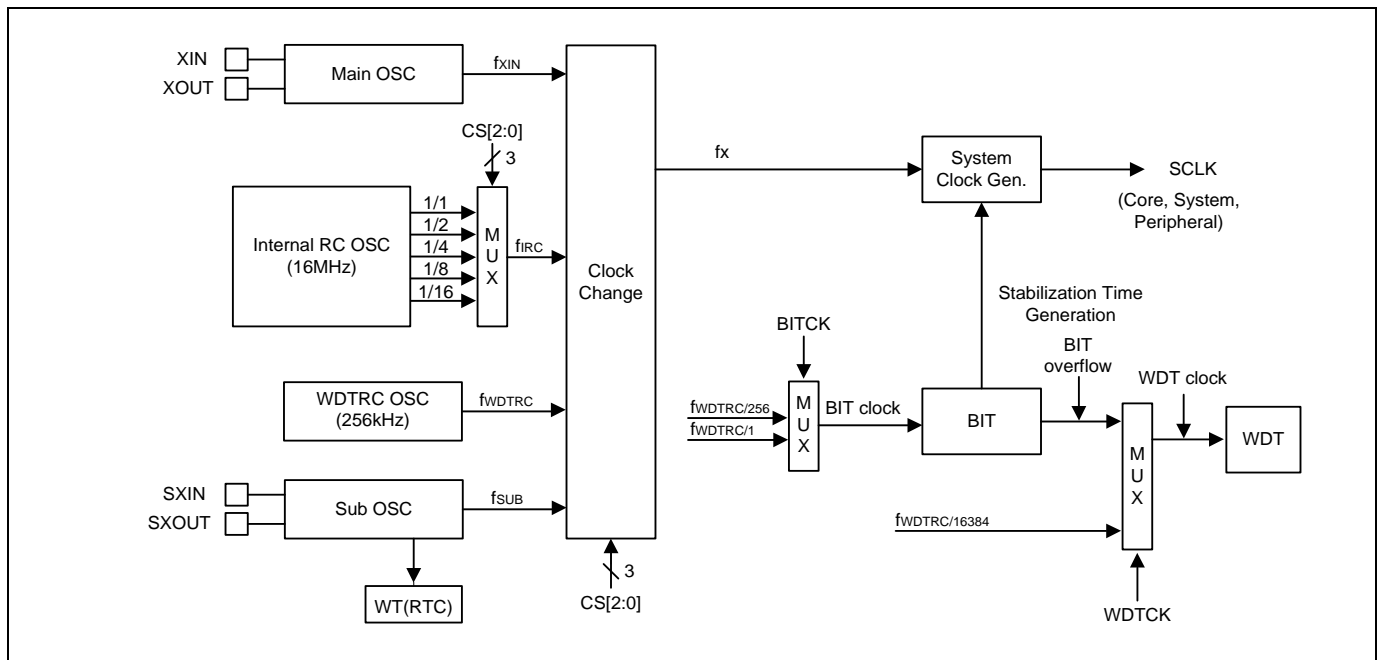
XIN
XOUT
Main OSC
$f_{XIN}$
CS[2:0]
3
Internal RC OSC (16MHz)
1/1
1/2
1/4
1/8
1/16
M U X
$f_{IRC}$
Clock Change
fx
System Clock Gen.
SCLK
(Core, System, Peripheral)
Stabilization Time Generation
BITCK
BIT overflow
WDT clock
WDTRC OSC (256kHz)
$f_{WDTRC}$
$f_{WDTRC/256}$
$f_{WDTRC/1}$
M U X
BIT clock
BIT
M U X
WDT
SXIN
SXOUT
Sub OSC
$f_{SUB}$
$f_{WDTRC/16384}$
3
CS[2:0]
WT(RTC)
WDTCK